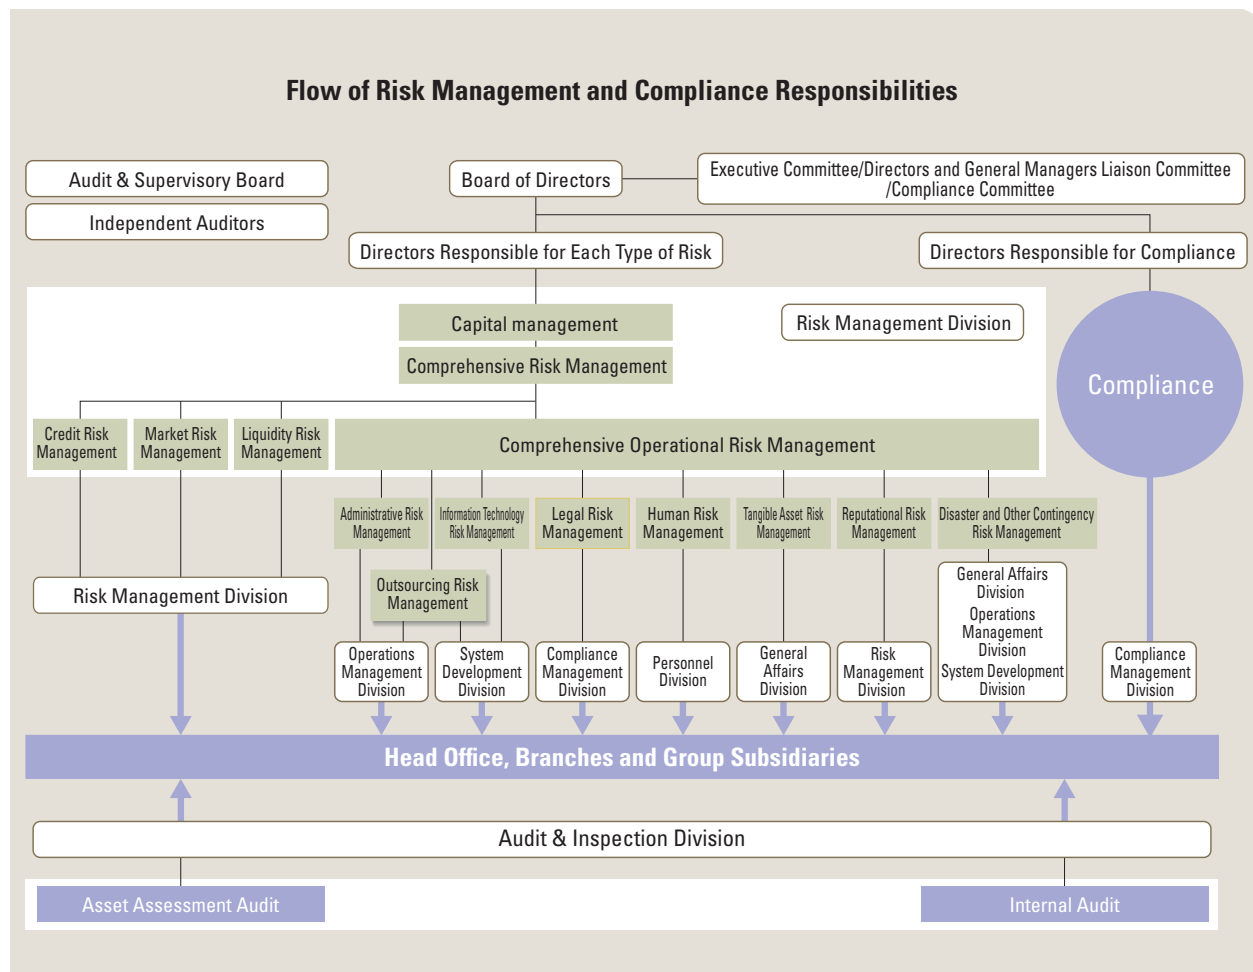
Flow of Risk Management and Compliance Responsibilities

Audit & Supervisory Board

Independent Auditors

Board of Directors

Executive Committee/Directors and General Managers Liaison Committee /Compliance Committee

Directors Responsible for Each Type of Risk

Directors Responsible for Compliance

Capital management

Comprehensive Risk Management

Risk Management Division

Compliance

Credit Risk Management

Market Risk Management

Liquidity Risk Management

Comprehensive Operational Risk Management

Administrative Risk Management

Information Technology Risk Management

Legal Risk Management

Human Risk Management

Tangible Asset Risk Management

Reputational Risk Management

Disaster and Other Contingency Risk Management

Outsourcing Risk Management

Risk Management Division

General Affairs Division

Operations Management Division

System Development Division

Operations Management Division

System Development Division

Compliance Management Division

Personnel Division

General Affairs Division

Risk Management Division

Compliance Management Division

Head Office, Branches and Group Subsidiaries

Audit & Inspection Division

Asset Assessment Audit

Internal Audit